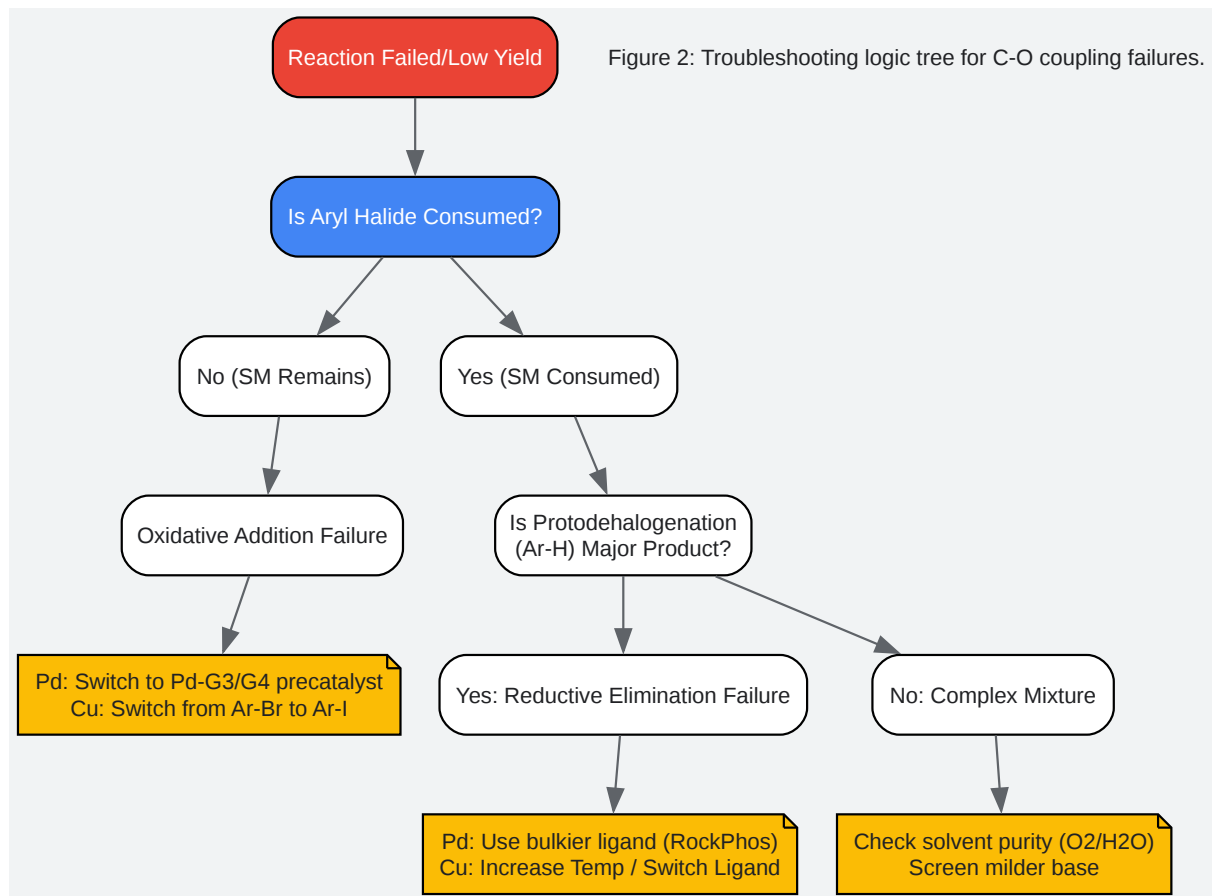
Reaction Failed/Low Yield

Figure 2: Troubleshooting logic tree for C-O coupling failures.

Is Aryl Halide Consumed?

No (SM Remains)

Yes (SM Consumed)

Oxidative Addition Failure

Is Protodehalogenation (Ar-H) Major Product?

Pd: Switch to Pd-G3/G4 precatalyst
Cu: Switch from Ar-Br to Ar-I

Yes: Reductive Elimination Failure

No: Complex Mixture

Pd: Use bulkier ligand (RockPhos)
Cu: Increase Temp / Switch Ligand

Check solvent purity (O2/H2O)
Screen milder base